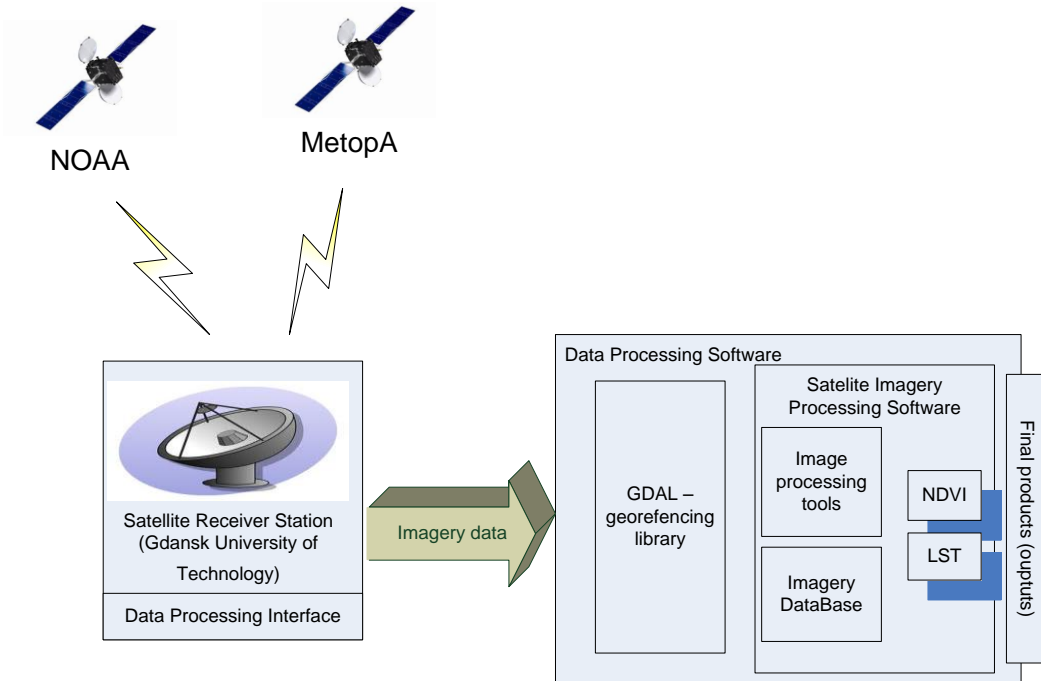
NOAA

MetopA

Satellite Receiver Station (Gdansk University of Technology)

Data Processing Interface

Imagery data

Data Processing Software

GDAL – georefencing library

Satelite Imagery Processing Software

Image processing tools

Imagery DataBase

NDVI

LST

Final products (ouptuts)